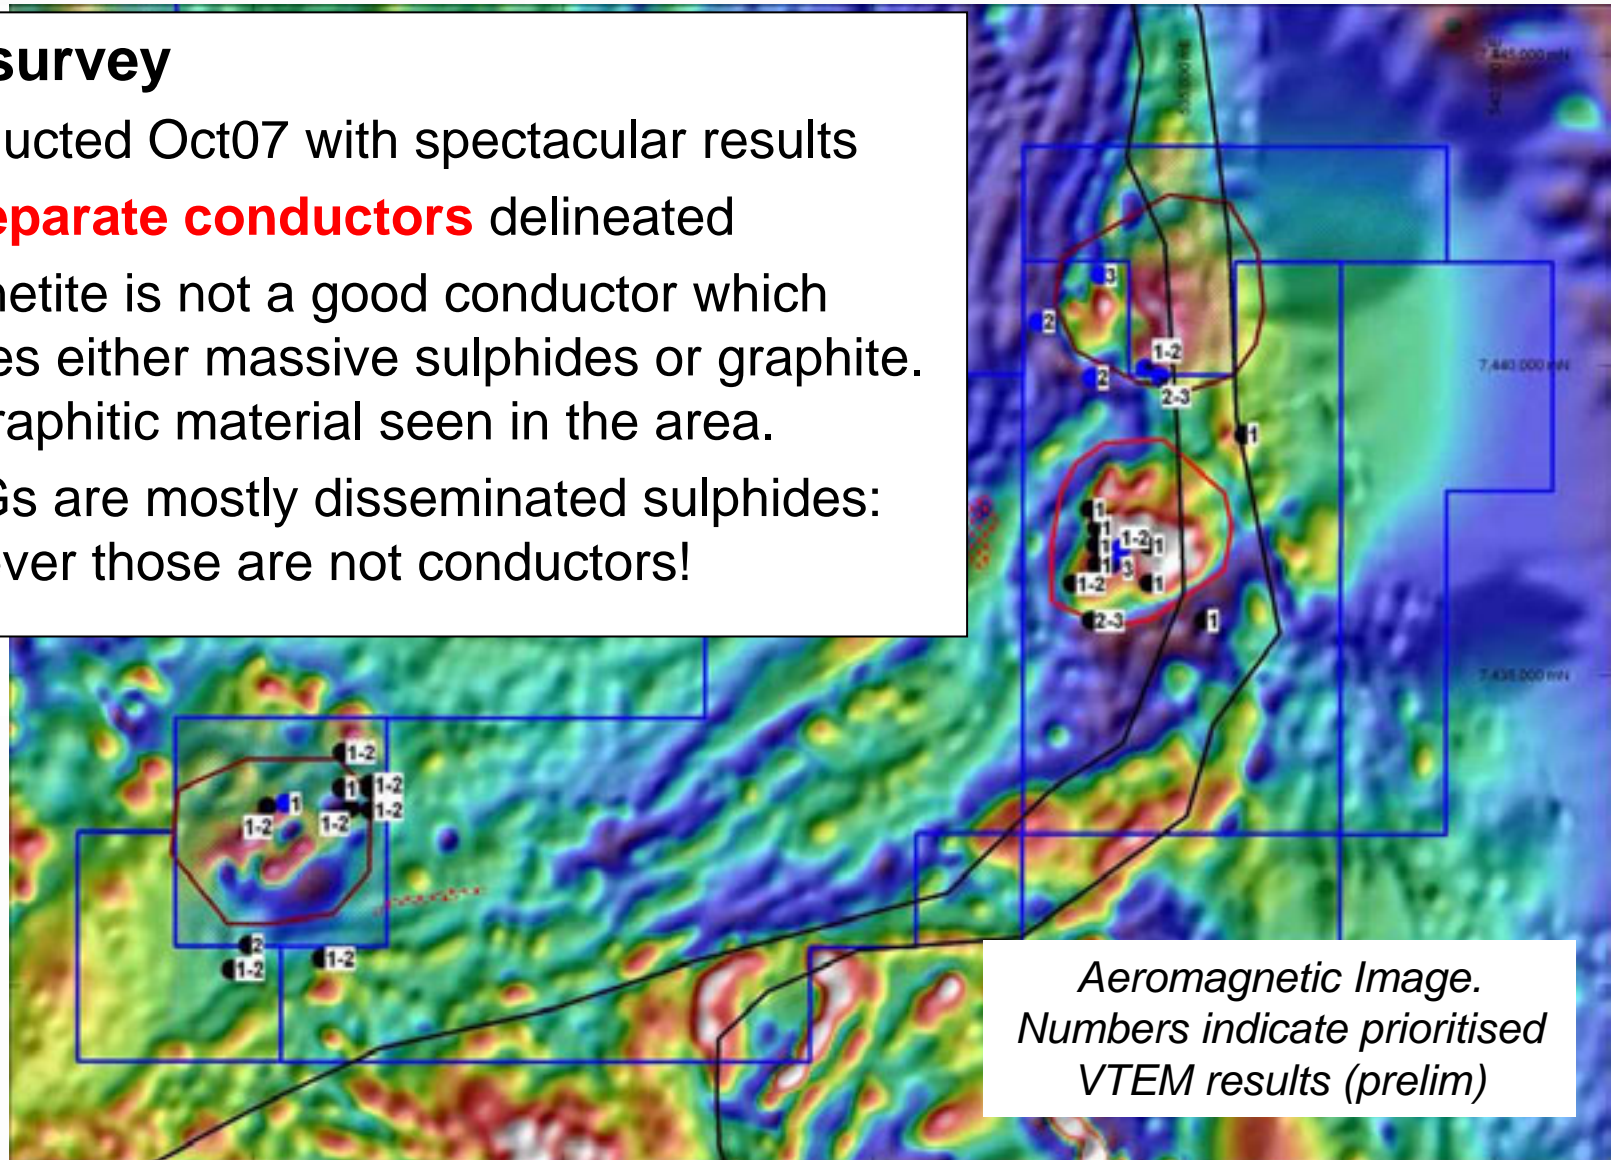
survey

ucted Oct07 with spectacular results

eparate conductors delineated

etite is not a good conductor which es either massive sulphides or graphite. raphitic material seen in the area.

Gs are mostly disseminated sulphides: ver those are not conductors!

3
2
1-2
2
2-3
1
1
1
1-2
1
1
3
1-2
1
2-3
1
1-2
1
1
1-2
1-2
1-2
1-2
2
1-2
1-2

7,440 000 mN
7,435 000 mN

Aeromagnetic Image. Numbers indicate prioritised VTEM results (prelim)